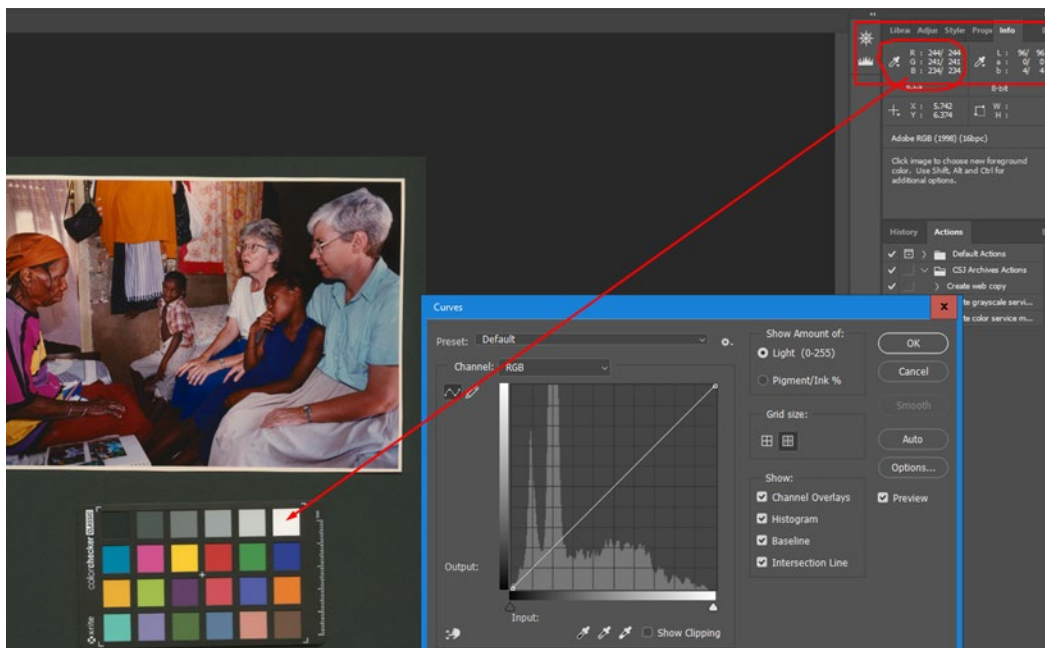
Librar Adjus Styles Prope Info

R : 244/ 244
G : 241/ 241
B : 234/ 234

L : 96/ 96
a : 0/ 0
b : 4/ 4

8-bit

X : 5.742
Y : 6.374

W :
H :

Adobe RGB (1998) (16bpc)

Click image to choose new foreground color. Use Shift, Alt and Ctrl for additional options.

History Actions

Default Actions
CSJ Archives Actions
Create web copy
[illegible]te grayscale servi...
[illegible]te color service m...

Curves

Preset: Default

Channel: RGB

Output:

Input:

Show Clipping

Show Amount of:
Light (0-255)
Pigment/Ink %

Grid size:

Show:
Channel Overlays
Histogram
Baseline
Intersection Line

OK
Cancel
Smooth
Auto
Options...
Preview

colorchecker CLASSIC
x-rite